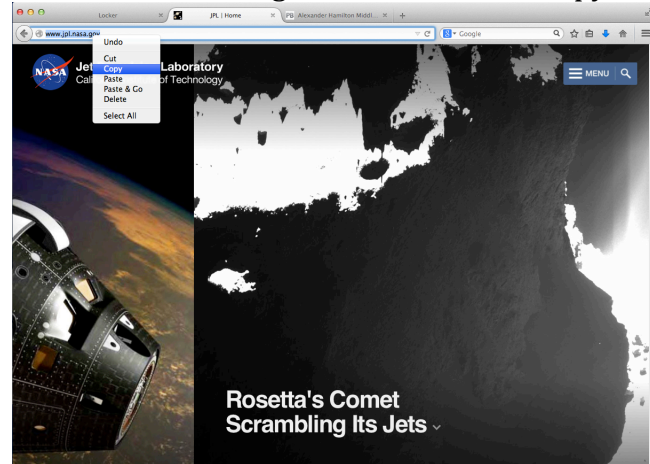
Locker

JPL | Home

Alexander Hamilton Middl...

www.jpl.nasa.gov

Google

Undo

Cut

Copy

Paste

Paste & Go

Delete

Select All

NASA

Jet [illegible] Laboratory

Cal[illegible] of Technology

MENU

Rosetta's Comet Scrambling Its Jets